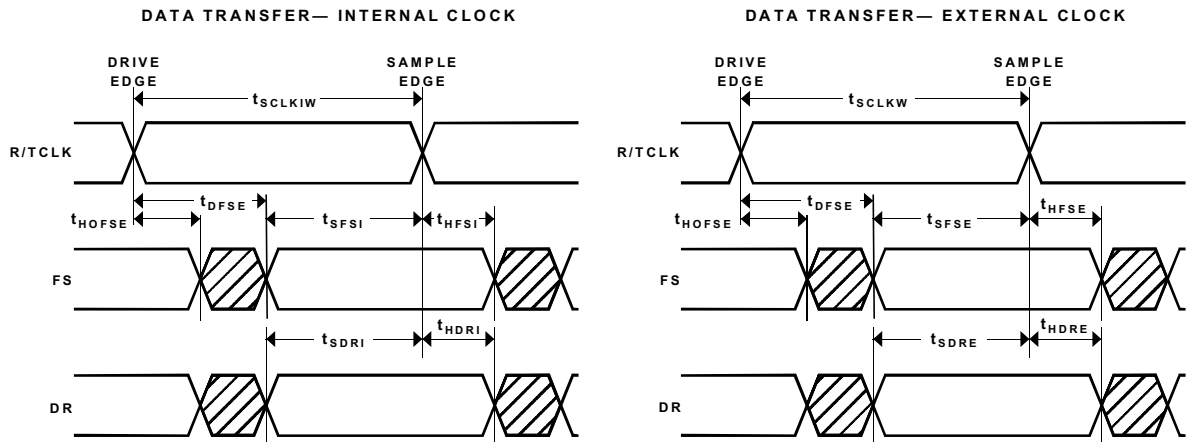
DATA TRANSFER— INTERNAL CLOCK

DRIVE EDGE

SAMPLE EDGE

$t_{SCLKIW}$

R/TCLK

$t_{DFSE}$

$t_{HOFSE}$

$t_{SFSI}$

$t_{HFSI}$

FS

$t_{SDRI}$

$t_{HDRI}$

DR

DATA TRANSFER— EXTERNAL CLOCK

DRIVE EDGE

SAMPLE EDGE

$t_{SCLKW}$

R/TCLK

$t_{DFSE}$

$t_{HOFSE}$

$t_{SFSE}$

$t_{HFSE}$

FS

$t_{SDRE}$

$t_{HDRE}$

DR